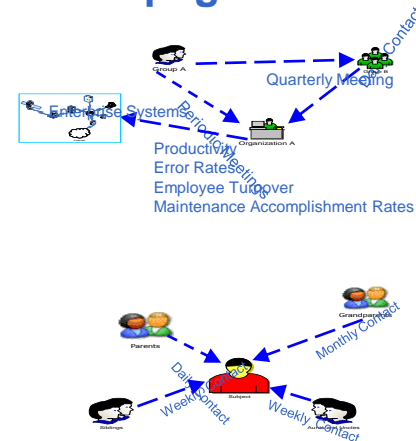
Group A

Contact

Group B

Quarterly Meeting

Enterprise Systems

Periodic Meetings

Organization A

Productivity
Error Rates
Employee Turnover
Maintenance Accomplishment Rates

Parents

Grandparents

Monthly Contact

Daily Contact

Subject

Weekly Contact

Weekly Contact

Siblings

Aunts and Uncles